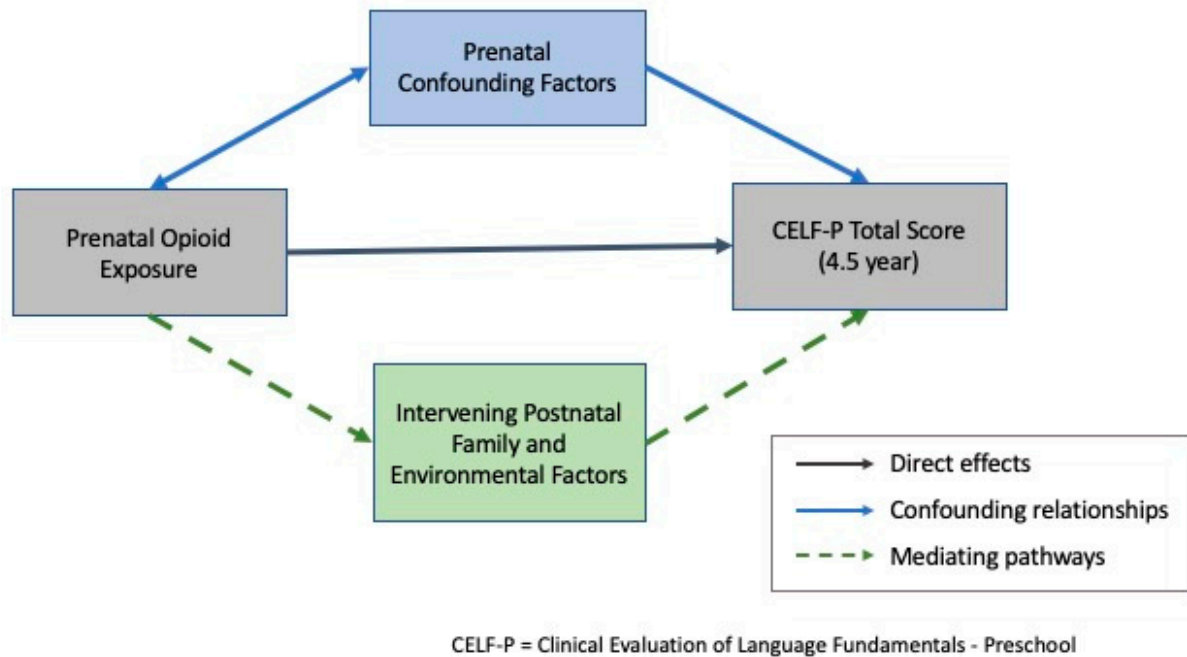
Prenatal Confounding Factors

Prenatal Opioid Exposure

CELF-P Total Score (4.5 year)

Intervening Postnatal Family and Environmental Factors

Direct effects

Confounding relationships

Mediating pathways

CELF-P = Clinical Evaluation of Language Fundamentals - Preschool